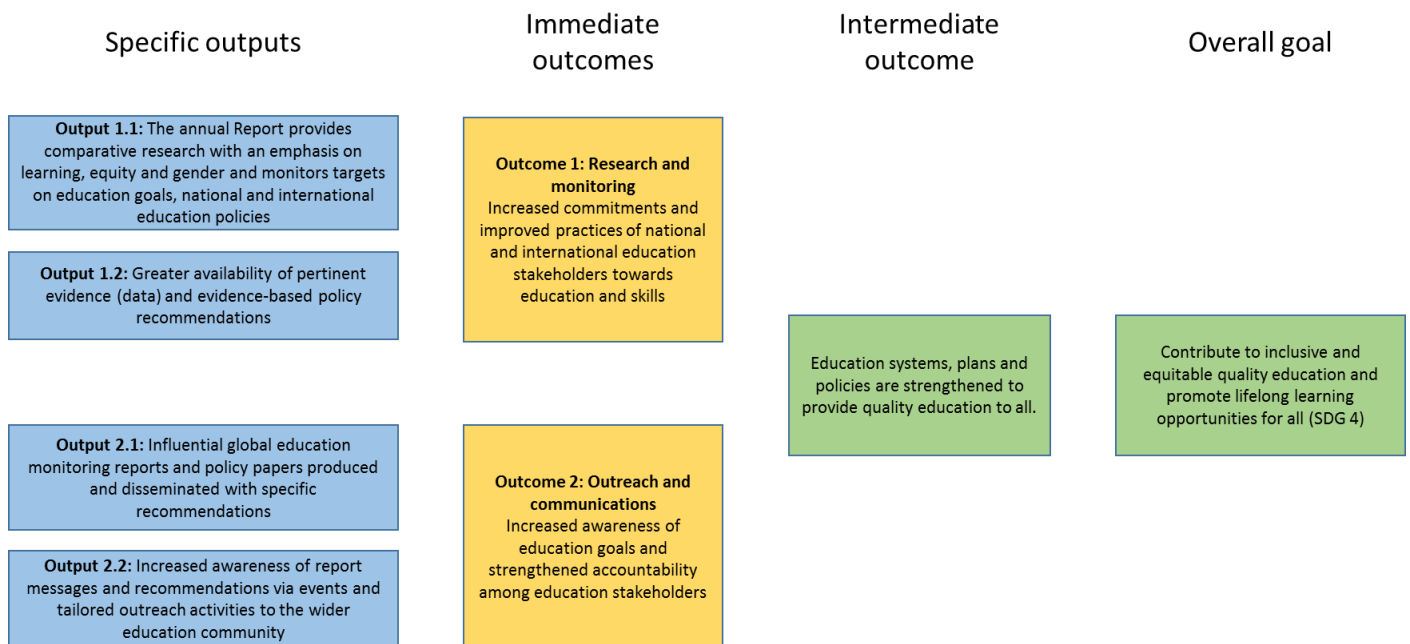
Specific outputs

Immediate outcomes

Intermediate outcome

Overall goal

**Output 1.1:** The annual Report provides comparative research with an emphasis on learning, equity and gender and monitors targets on education goals, national and international education policies

**Output 1.2:** Greater availability of pertinent evidence (data) and evidence-based policy recommendations

**Outcome 1: Research and monitoring**
Increased commitments and improved practices of national and international education stakeholders towards education and skills

Education systems, plans and policies are strengthened to provide quality education to all.

Contribute to inclusive and equitable quality education and promote lifelong learning opportunities for all (SDG 4)

**Output 2.1:** Influential global education monitoring reports and policy papers produced and disseminated with specific recommendations

**Output 2.2:** Increased awareness of report messages and recommendations via events and tailored outreach activities to the wider education community

**Outcome 2: Outreach and communications**
Increased awareness of education goals and strengthened accountability among education stakeholders